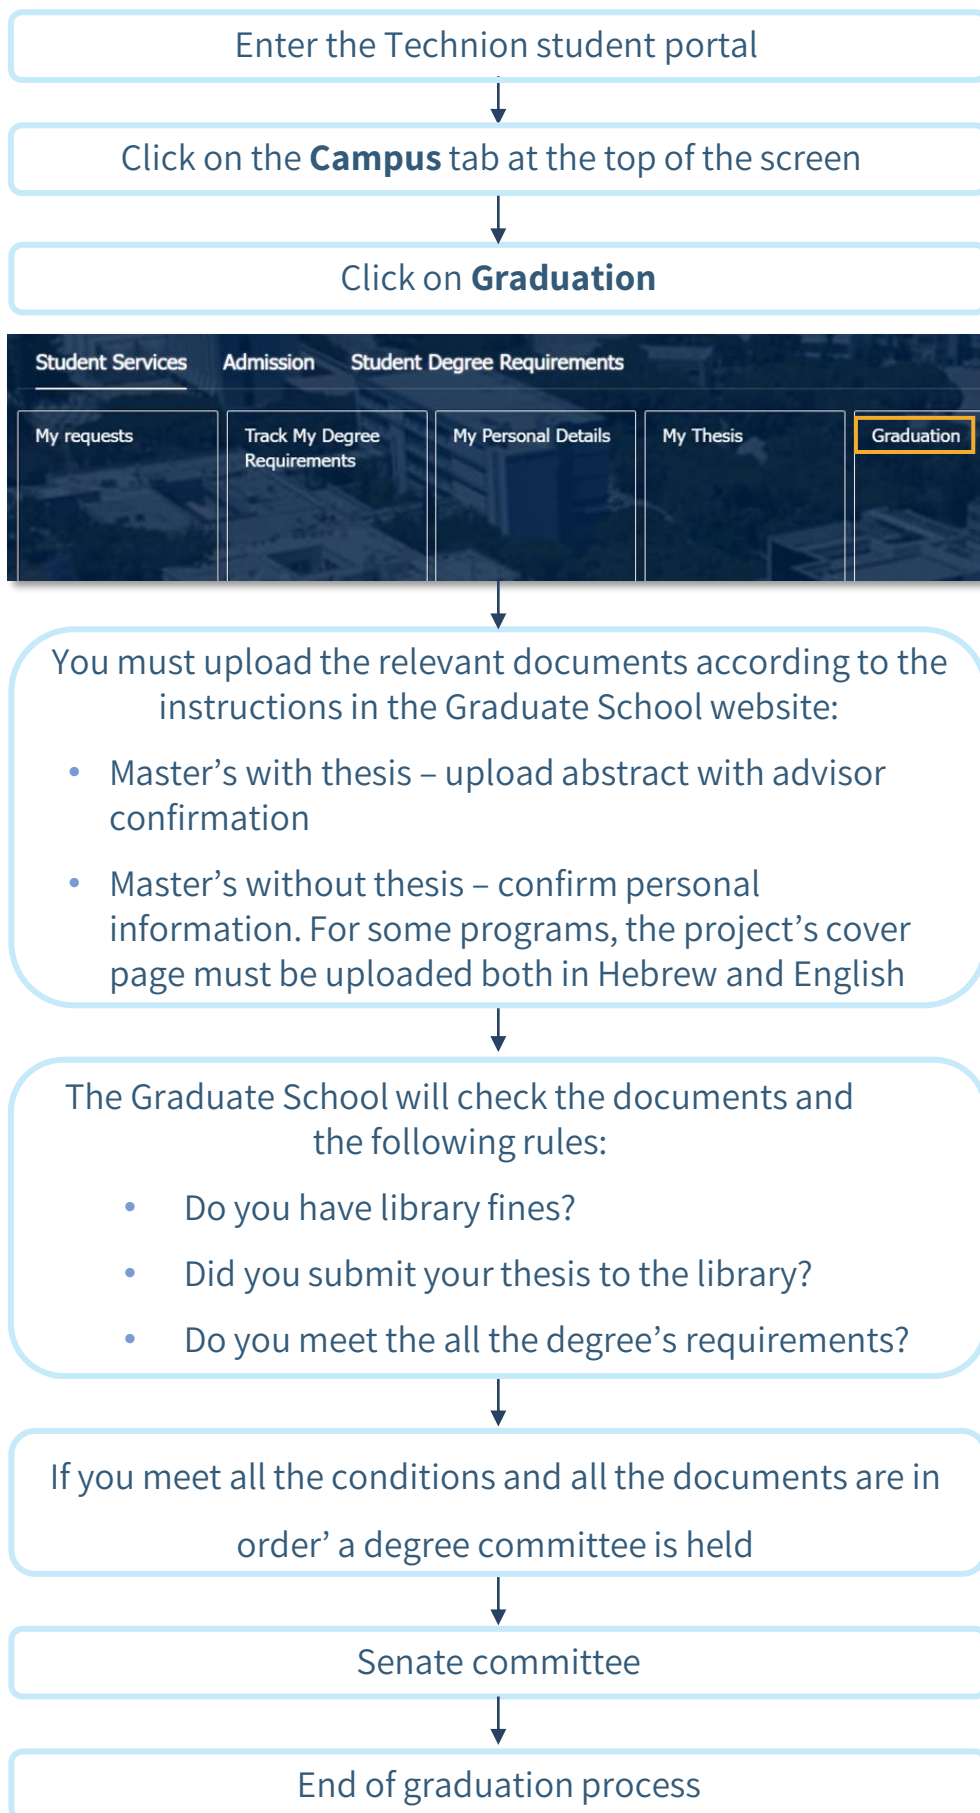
Enter the Technion student portal

Click on the **Campus** tab at the top of the screen

Click on **Graduation**

Student Services Admission Student Degree Requirements

My requests

Track My Degree Requirements

My Personal Details

My Thesis

Graduation

You must upload the relevant documents according to the instructions in the Graduate School website:

- Master’s with thesis – upload abstract with advisor confirmation
- Master’s without thesis – confirm personal information. For some programs, the project’s cover page must be uploaded both in Hebrew and English

The Graduate School will check the documents and the following rules:

- Do you have library fines?
- Did you submit your thesis to the library?
- Do you meet the all the degree’s requirements?

If you meet all the conditions and all the documents are in order’ a degree committee is held

Senate committee

End of graduation process